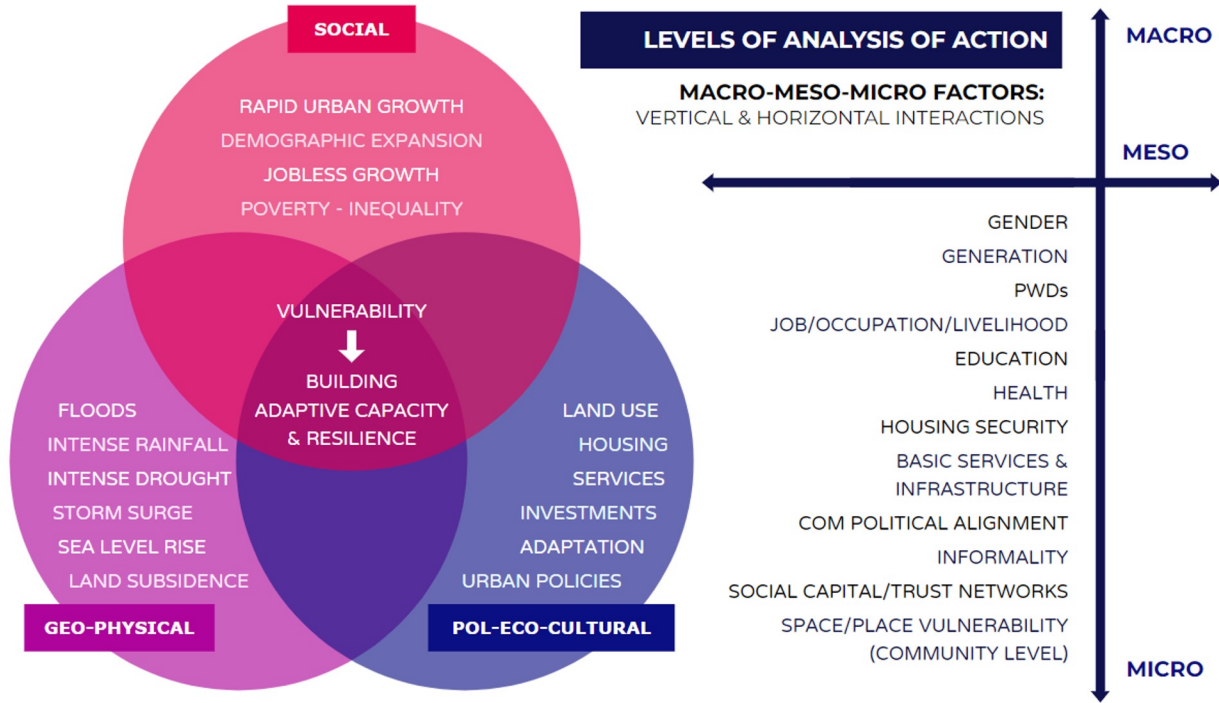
SOCIAL

RAPID URBAN GROWTH
DEMOGRAPHIC EXPANSION
JOBLESS GROWTH
POVERTY - INEQUALITY

VULNERABILITY
BUILDING ADAPTIVE CAPACITY & RESILIENCE

FLOODS
INTENSE RAINFALL
INTENSE DROUGHT
STORM SURGE
SEA LEVEL RISE
LAND SUBSIDENCE

GEO-PHYSICAL

LAND USE
HOUSING
SERVICES
INVESTMENTS
ADAPTATION
URBAN POLICIES

POL-ECO-CULTURAL

LEVELS OF ANALYSIS OF ACTION

MACRO-MESO-MICRO FACTORS:
VERTICAL & HORIZONTAL INTERACTIONS

MACRO
MESO

GENDER
GENERATION
PWDs
JOB/OCCUPATION/LIVELIHOOD
EDUCATION
HEALTH
HOUSING SECURITY
BASIC SERVICES & INFRASTRUCTURE
COM POLITICAL ALIGNMENT
INFORMALITY
SOCIAL CAPITAL/TRUST NETWORKS
SPACE/PLACE VULNERABILITY (COMMUNITY LEVEL)

MICRO